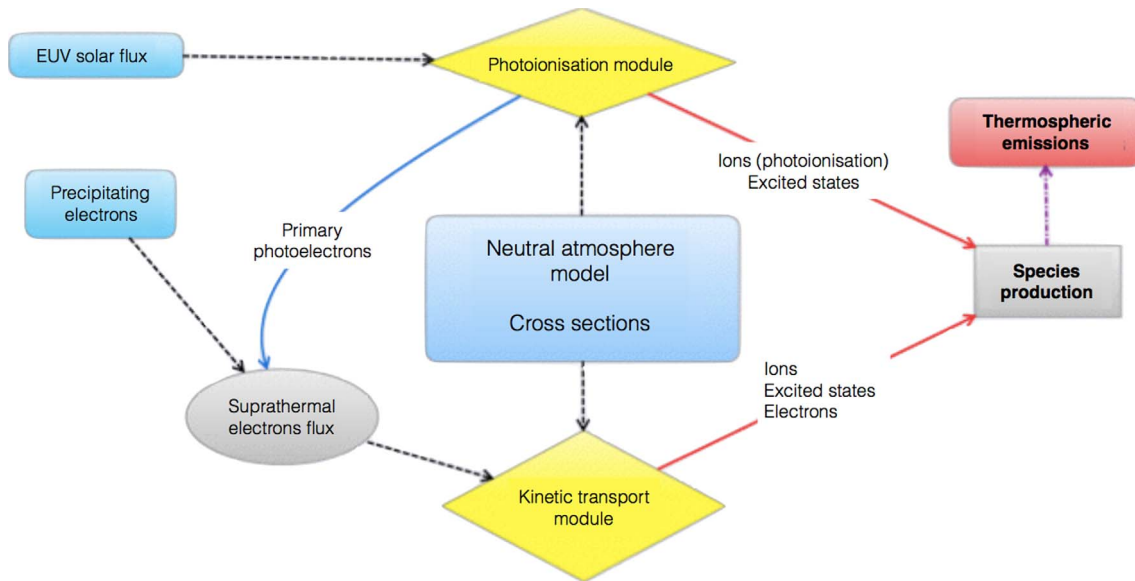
EUV solar flux

Photoionisation module

Thermospheric emissions

Precipitating electrons

Primary photoelectrons

Ions (photoionisation)
Excited states

Neutral atmosphere model

Cross sections

Species production

Ions
Excited states
Electrons

Suprathermal electrons flux

Kinetic transport module